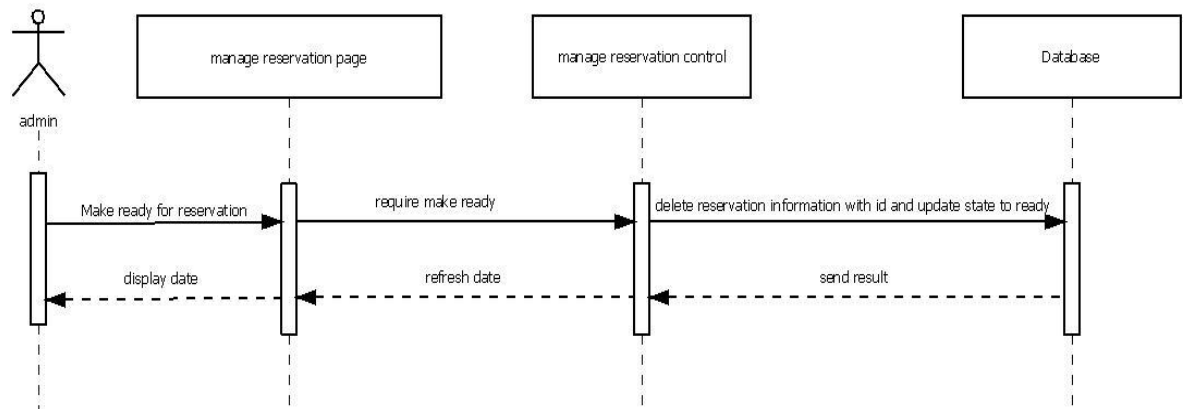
admin

manage reservation page

manage reservation control

Database

Make ready for reservation

require make ready

delete reservation information with id and update state to ready

display date

refresh date

send result